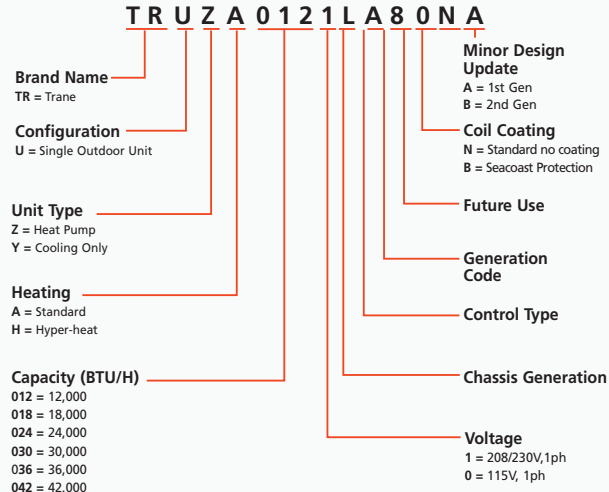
T R U Z A 0 1 2 1 L A 8 0 N A

Brand Name
TR = Trane

Configuration
U = Single Outdoor Unit

Unit Type
Z = Heat Pump
Y = Cooling Only

Heating
A = Standard
H = Hyper-heat

Capacity (BTU/H)
012 = 12,000
018 = 18,000
024 = 24,000
030 = 30,000
036 = 36,000
042 = 42,000

Minor Design Update
A = 1st Gen
B = 2nd Gen

Coil Coating
N = Standard no coating
B = Seacoast Protection

Future Use

Generation Code

Control Type

Chassis Generation

Voltage
1 = 208/230V,1ph
0 = 115V, 1ph